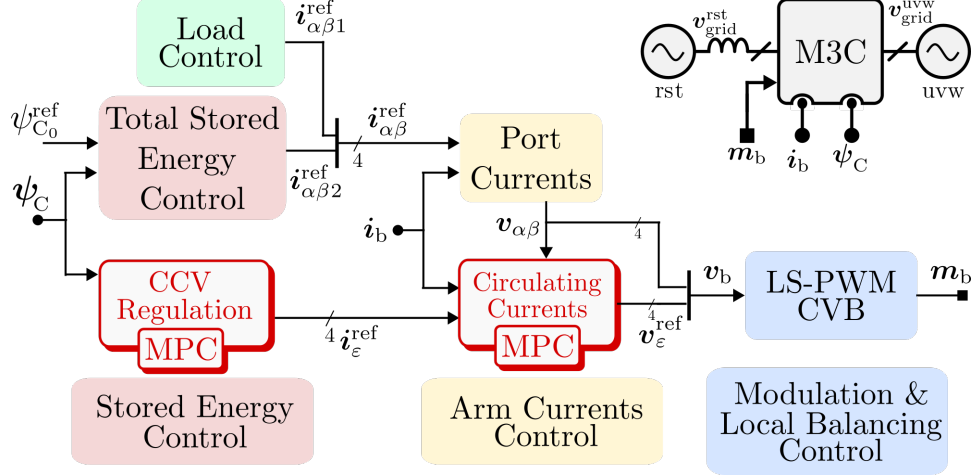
Load Control

$\boldsymbol{i}_{\alpha\beta 1}^{\text{ref}}$

$\psi_{\text{C}_0}^{\text{ref}}$

Total Stored Energy Control

$\boldsymbol{i}_{\alpha\beta 2}^{\text{ref}}$

$\boldsymbol{\psi}_{\text{C}}$

$\boldsymbol{i}_{\alpha\beta}^{\text{ref}}$

4

Port Currents

$\boldsymbol{i}_{\text{b}}$

$\boldsymbol{v}_{\alpha\beta}$

4

$\boldsymbol{v}_{\text{grid}}^{\text{rst}}$

M3C

$\boldsymbol{v}_{\text{grid}}^{\text{uvw}}$

rst

uvw

$\boldsymbol{m}_{\text{b}}$

$\boldsymbol{i}_{\text{b}}$

$\boldsymbol{\psi}_{\text{C}}$

CCV Regulation

MPC

4 $\boldsymbol{i}_{\varepsilon}^{\text{ref}}$

Circulating Currents

MPC

4 $\boldsymbol{v}_{\varepsilon}^{\text{ref}}$

$\boldsymbol{v}_{\text{b}}$

LS-PWM CVB

$\boldsymbol{m}_{\text{b}}$

Stored Energy Control

Arm Currents Control

Modulation & Local Balancing Control